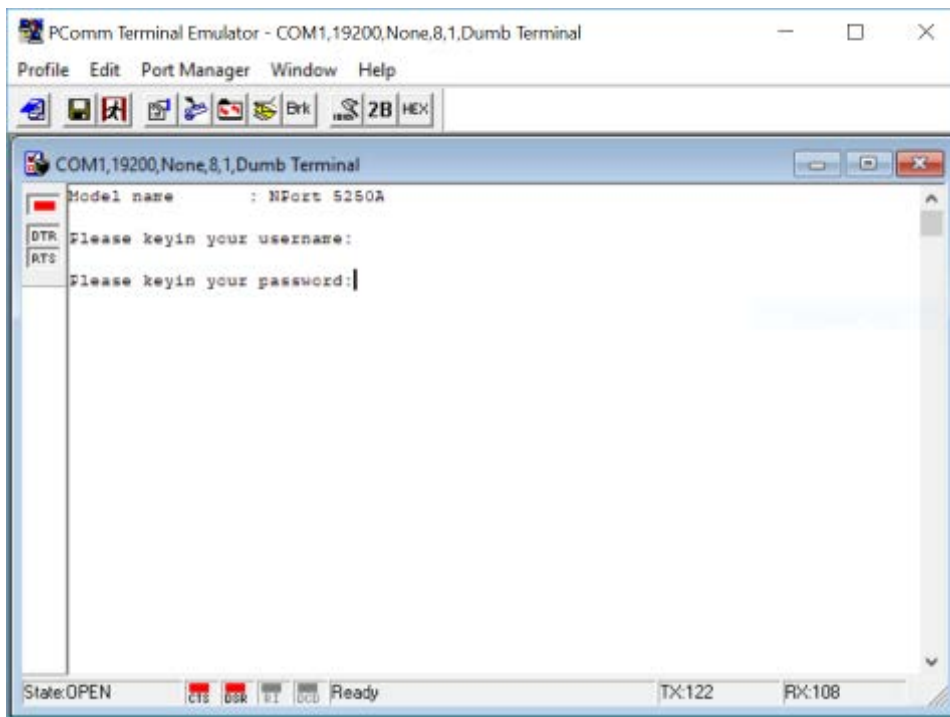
PComm Terminal Emulator - COM1,19200,None,8,1,Dumb Terminal

Profile Edit Port Manager Window Help

Brk 2B HEX

COM1,19200,None,8,1,Dumb Terminal

DTR
RTS

Model name : NPort 5250A

Please keyin your username:

Please keyin your password:

State:OPEN CTS DSR RI DCD Ready TX:122 RX:108